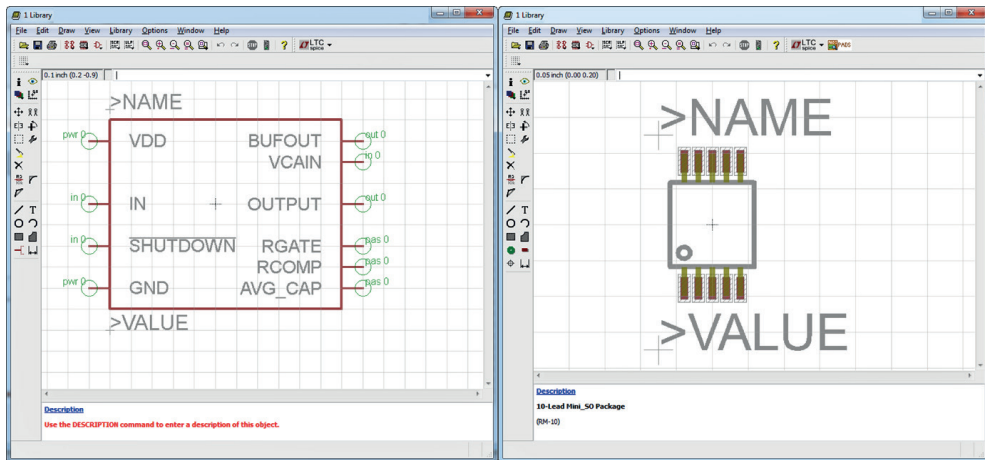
1 Library

File Edit Draw View Library Options Window Help

LTC spice

0.1 inch (0.2 -0.9)

>NAME

pwr 0 VDD
in 0 IN
in 0 $\overline{\text{SHUTDOWN}}$
pwr 0 GND

BUFOUT out 0
VCAIN in 0
OUTPUT out 0
RGATE pas 0
RCOMP pas 0
AVG_CAP pas 0

>VALUE

Description

Use the DESCRIPTION command to enter a description of this object.

1 Library

File Edit Draw View Library Options Window Help

LTC spice PADS

0.05 inch (0.00 0.20)

>NAME

>VALUE

Description

10-Lead Mini_SO Package

(RM-10)